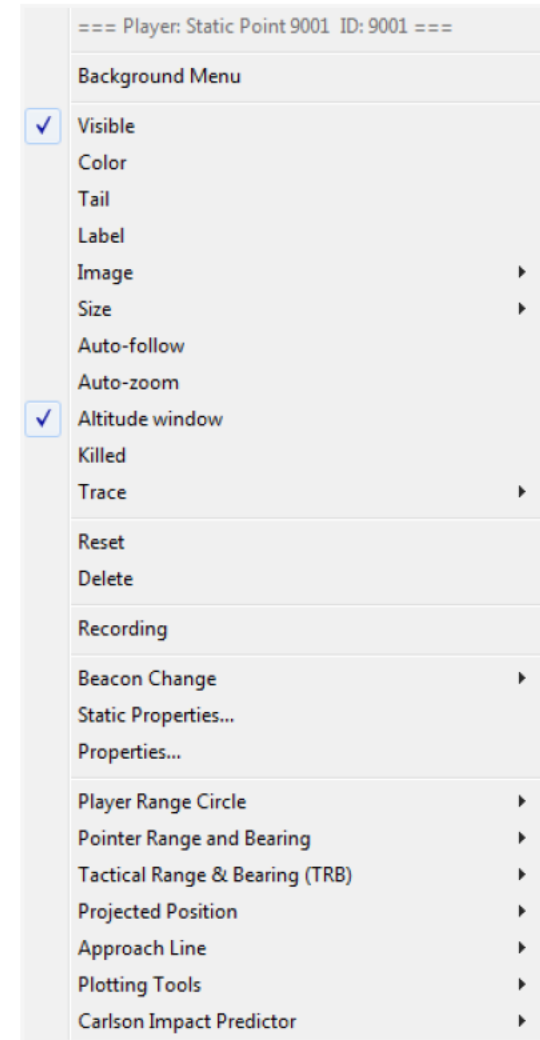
=== Player: Static Point 9001 ID: 9001 ===

Background Menu

✓ Visible
Color
Tail
Label
Image
Size
Auto-follow
Auto-zoom
✓ Altitude window
Killed
Trace

Reset
Delete

Recording

Beacon Change
Static Properties...
Properties...

Player Range Circle
Pointer Range and Bearing
Tactical Range & Bearing (TRB)
Projected Position
Approach Line
Plotting Tools
Carlson Impact Predictor